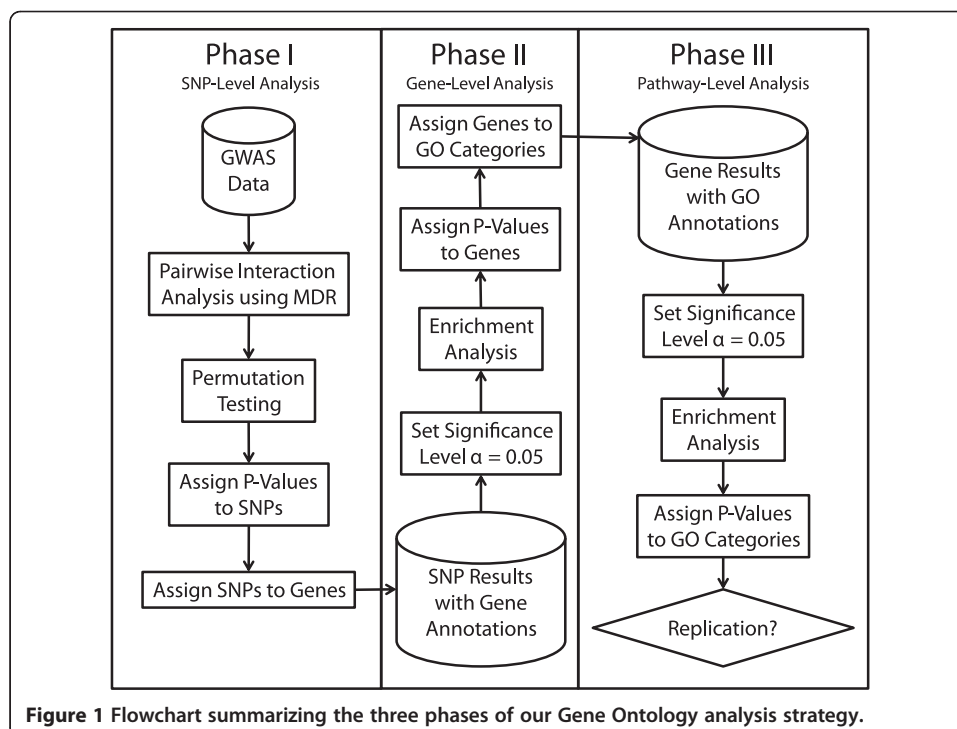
Phase I
SNP-Level Analysis

GWAS Data

Pairwise Interaction Analysis using MDR

Permutation Testing

Assign P-Values to SNPs

Assign SNPs to Genes

Phase II
Gene-Level Analysis

SNP Results with Gene Annotations

Set Significance Level $\alpha = 0.05$

Enrichment Analysis

Assign P-Values to Genes

Assign Genes to GO Categories

Phase III
Pathway-Level Analysis

Gene Results with GO Annotations

Set Significance Level $\alpha = 0.05$

Enrichment Analysis

Assign P-Values to GO Categories

Replication?

**Figure 1 Flowchart summarizing the three phases of our Gene Ontology analysis strategy.**